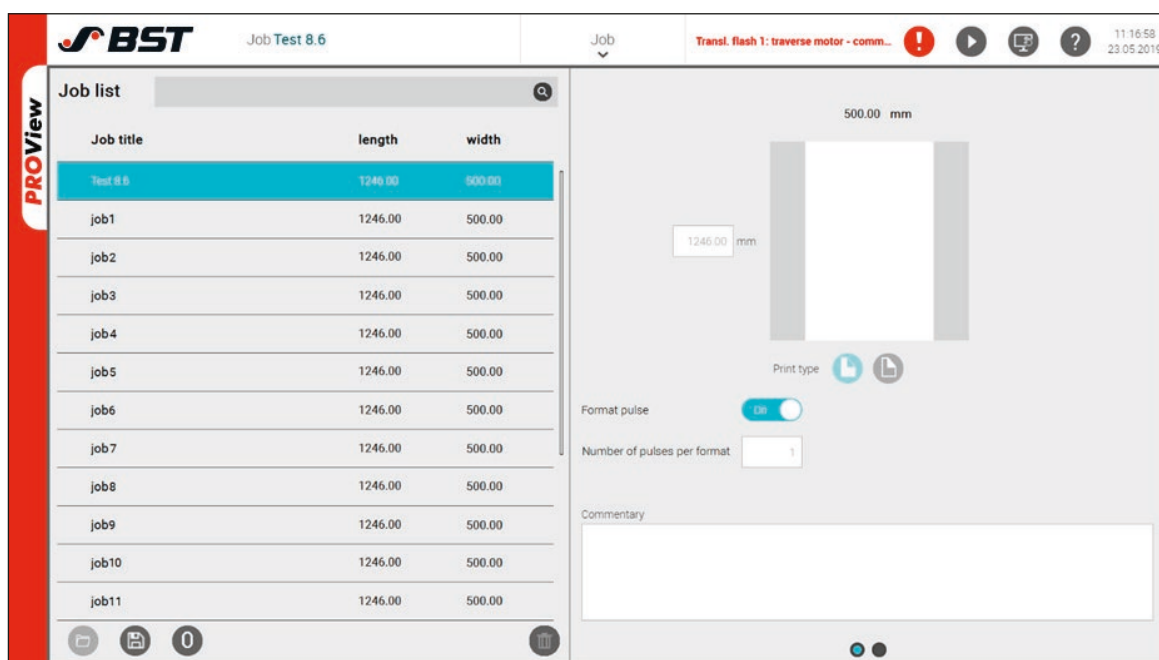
BST

Job Test 8.6

Job

Transl. flash 1: traverse motor - comm...

11:16:58
23.05.2019

PROView

Job list

| Job title | length | width |
|---|---|---|
| Test 8.6 | 1246.00 | 500.00 |
| job1 | 1246.00 | 500.00 |
| job2 | 1246.00 | 500.00 |
| job3 | 1246.00 | 500.00 |
| job4 | 1246.00 | 500.00 |
| job5 | 1246.00 | 500.00 |
| job6 | 1246.00 | 500.00 |
| job7 | 1246.00 | 500.00 |
| job8 | 1246.00 | 500.00 |
| job9 | 1246.00 | 500.00 |
| job10 | 1246.00 | 500.00 |
| job11 | 1246.00 | 500.00 |

0

500.00 mm

1246.00 mm

Print type

Format pulse

On

Number of pulses per format 1

Commentary